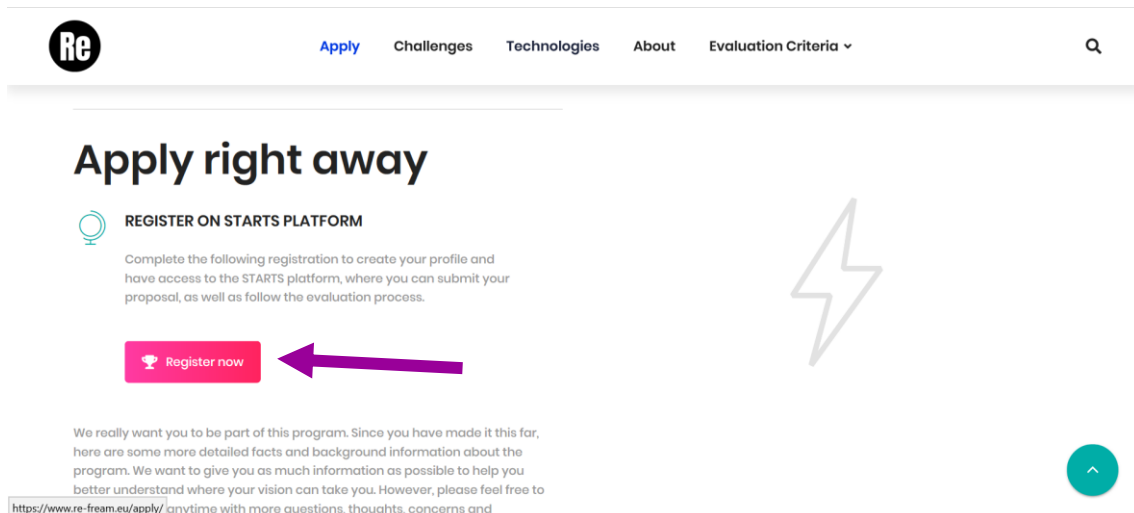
Re

Apply Challenges Technologies About Evaluation Criteria

Apply right away

REGISTER ON STARTS PLATFORM

Complete the following registration to create your profile and have access to the STARTS platform, where you can submit your proposal, as well as follow the evaluation process.

Register now

We really want you to be part of this program. Since you have made it this far, here are some more detailed facts and background information about the program. We want to give you as much information as possible to help you better understand where your vision can take you. However, please feel free to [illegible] anytime with more questions, thoughts, concerns and

https://www.re-fream.eu/apply/